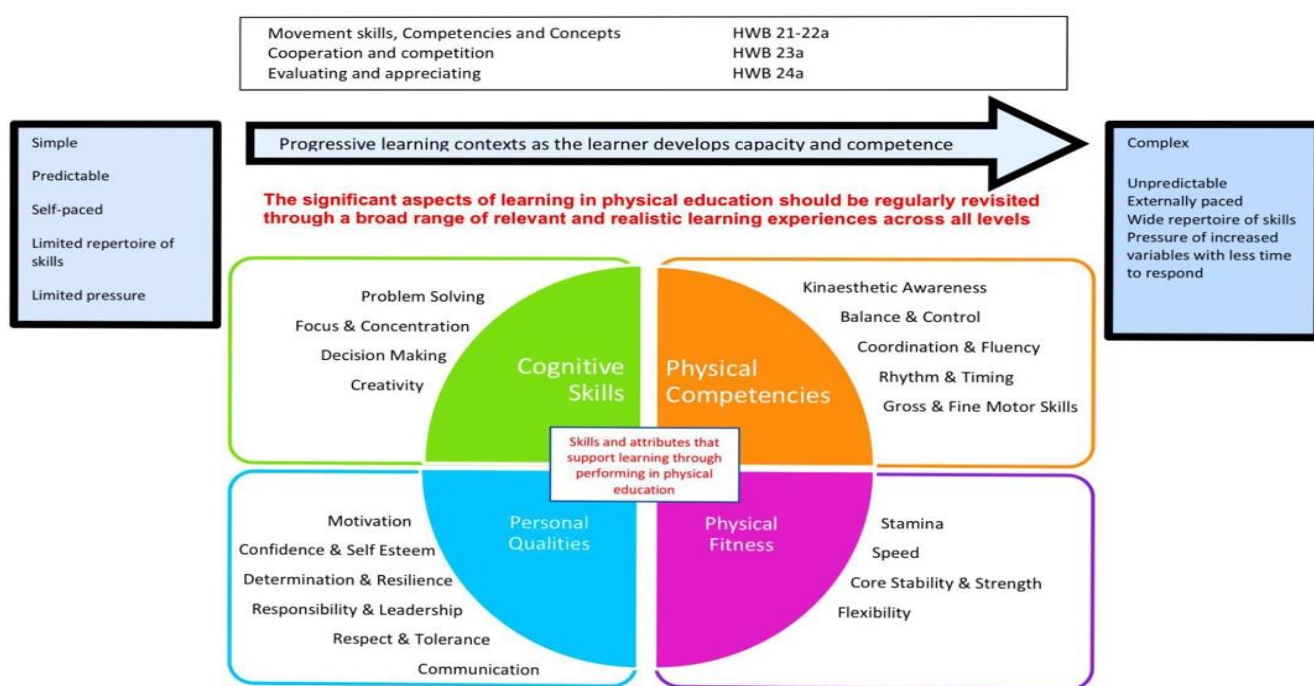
| Movement skills, Competencies and Concepts | HWB 21-22a |
|---|---|
| Cooperation and competition | HWB 23a |
| Evaluating and appreciating | HWB 24a |

Simple

Predictable

Self-paced

Limited repertoire of skills

Limited pressure

Progressive learning contexts as the learner develops capacity and competence

Complex

Unpredictable
Externally paced
Wide repertoire of skills
Pressure of increased variables with less time to respond

The significant aspects of learning in physical education should be regularly revisited through a broad range of relevant and realistic learning experiences across all levels

Problem Solving
Focus & Concentration
Decision Making
Creativity

Cognitive Skills

Physical Competencies

Kinaesthetic Awareness
Balance & Control
Coordination & Fluency
Rhythm & Timing
Gross & Fine Motor Skills

Skills and attributes that support learning through performing in physical education

Personal Qualities

Physical Fitness

Motivation
Confidence & Self Esteem
Determination & Resilience
Responsibility & Leadership
Respect & Tolerance
Communication

Stamina
Speed
Core Stability & Strength
Flexibility